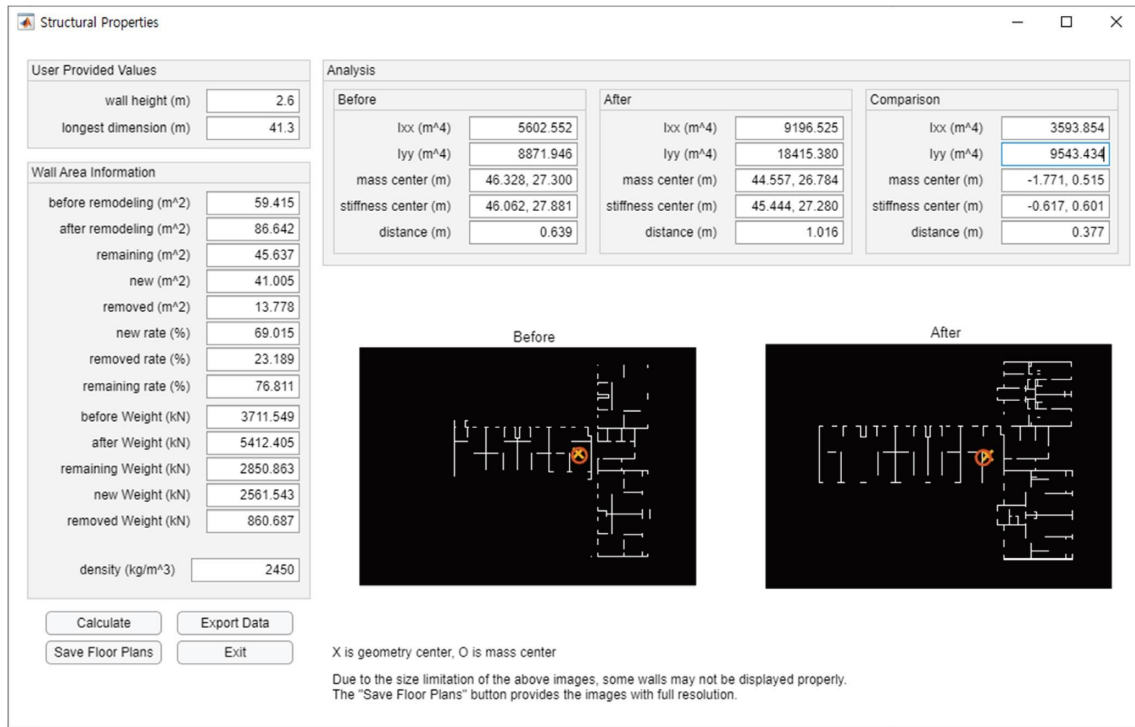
Structural Properties

User Provided Values

| | |
|---|---|
| wall height (m) | 2.6 |
| longest dimension (m) | 41.3 |

Wall Area Information

| | |
|---|---|
| before remodeling (m^2) | 59.415 |
| after remodeling (m^2) | 86.642 |
| remaining (m^2) | 45.637 |
| new (m^2) | 41.005 |
| removed (m^2) | 13.778 |
| new rate (%) | 69.015 |
| removed rate (%) | 23.189 |
| remaining rate (%) | 76.811 |
| before Weight (kN) | 3711.549 |
| after Weight (kN) | 5412.405 |
| remaining Weight (kN) | 2850.863 |
| new Weight (kN) | 2561.543 |
| removed Weight (kN) | 860.687 |
| density (kg/m^3) | 2450 |

Analysis

Before

| | |
|---|---|
| Ixx (m^4) | 5602.552 |
| Iyy (m^4) | 8871.946 |
| mass center (m) | 46.328, 27.300 |
| stiffness center (m) | 46.062, 27.881 |
| distance (m) | 0.639 |

After

| | |
|---|---|
| Ixx (m^4) | 9196.525 |
| Iyy (m^4) | 18415.380 |
| mass center (m) | 44.557, 26.784 |
| stiffness center (m) | 45.444, 27.280 |
| distance (m) | 1.016 |

Comparison

| | |
|---|---|
| Ixx (m^4) | 3593.854 |
| Iyy (m^4) | 9543.434 |
| mass center (m) | -1.771, 0.515 |
| stiffness center (m) | -0.617, 0.601 |
| distance (m) | 0.377 |

Before

After

Calculate
Export Data
Save Floor Plans
Exit

X is geometry center, O is mass center

Due to the size limitation of the above images, some walls may not be displayed properly. The "Save Floor Plans" button provides the images with full resolution.